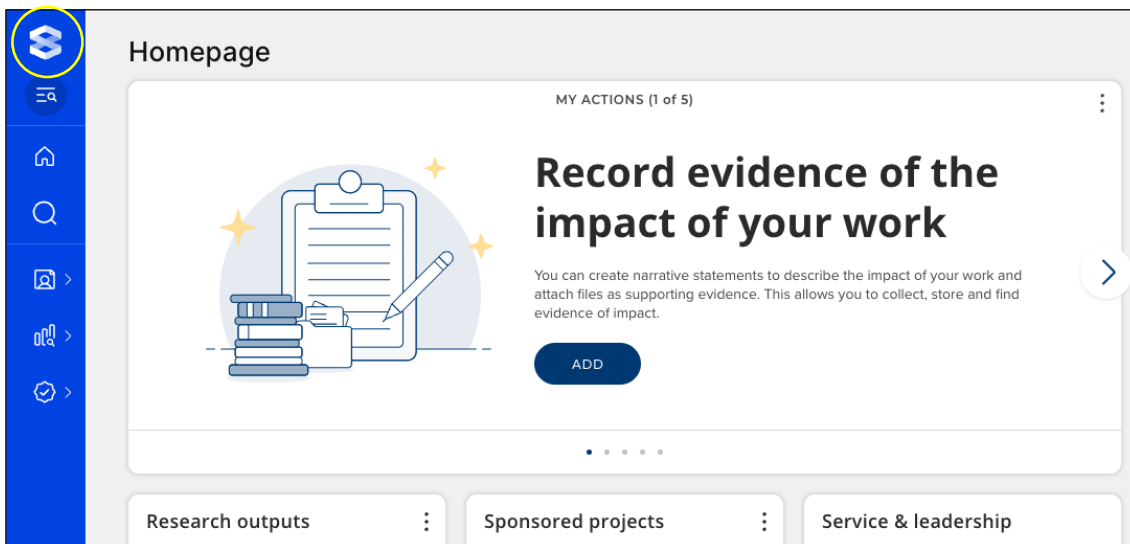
Homepage

MY ACTIONS (1 of 5)

Record evidence of the impact of your work

You can create narrative statements to describe the impact of your work and attach files as supporting evidence. This allows you to collect, store and find evidence of impact.

ADD

Research outputs

Sponsored projects

Service & leadership